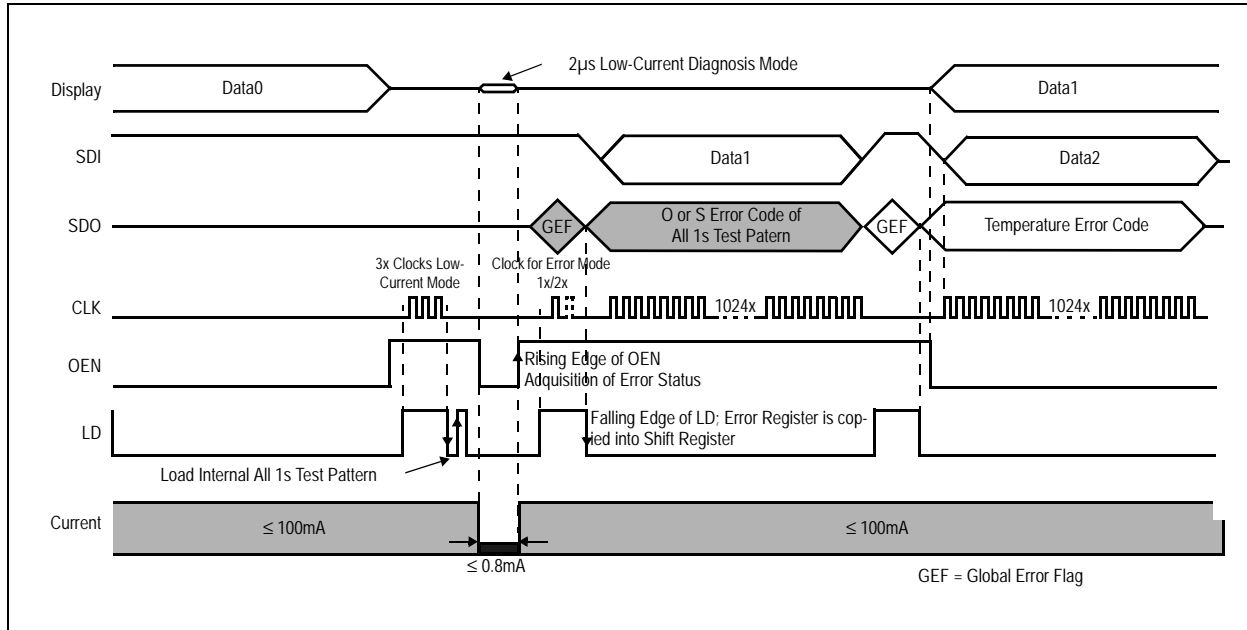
2μs Low-Current Diagnosis Mode

Display

Data0

Data1

SDI

Data1

Data2

SDO

GEF

O or S Error Code of All 1s Test Patern

GEF

Temperature Error Code

3x Clocks Low-Current Mode

Clock for Error Mode 1x/2x

CLK

1024x

1024x

OEN

Rising Edge of OEN Adquisition of Error Status

LD

Falling Edge of LD; Error Register is copied into Shift Register

Load Internal All 1s Test Pattern

Current

$\leq$ 100mA

$\leq$ 100mA

$\leq$ 0.8mA

GEF = Global Error Flag